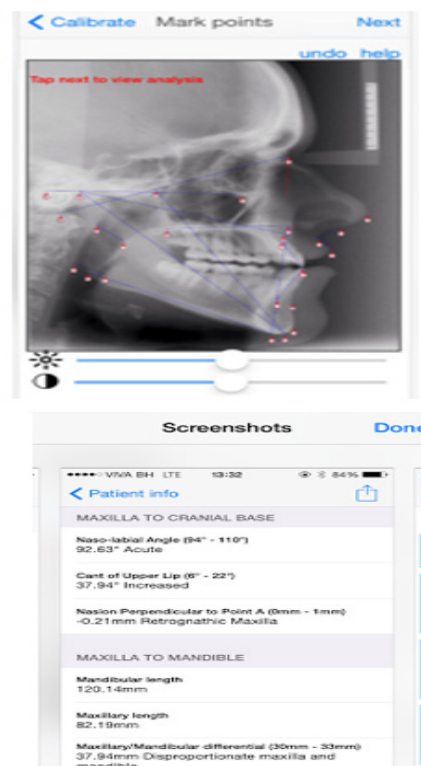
< Calibrate Mark points Next

undo help

Tap next to view analysis

Screenshots Done

••••○ VIVA BH LTE 13:32 84%

< Patient info

MAXILLA TO CRANIAL BASE

Naso-labial Angle (94° - 110°)
92.63° Acute

Cant of Upper Lip (6° - 22°)
37.94° Increased

Nasion Perpendicular to Point A (0mm - 1mm)
-0.21mm Retrognathic Maxilla

MAXILLA TO MANDIBLE

Mandibular length
120.14mm

Maxillary length
82.19mm

Maxillary/Mandibular differential (30mm - 33mm)
37.94mm Disproportionate maxilla and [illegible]